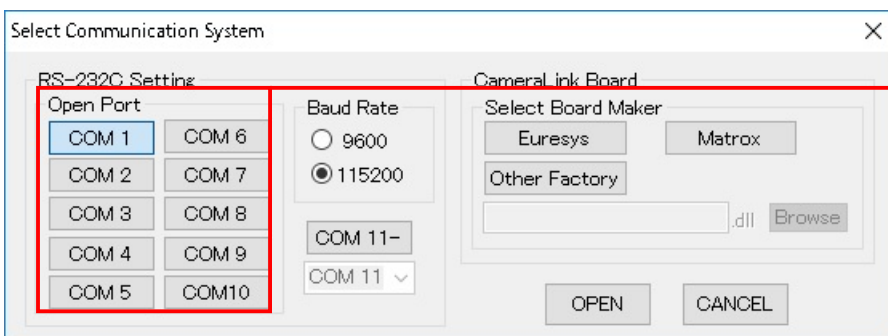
Select Communication System

×

RS-232C Setting

Open Port

COM 1

COM 6

COM 2

COM 7

COM 3

COM 8

COM 4

COM 9

COM 5

COM10

Baud Rate

9600

115200

COM 11-

COM 11

CameraLink Board

Select Board Maker

Euresys

Matrox

Other Factory

.dll

Browse

OPEN

CANCEL